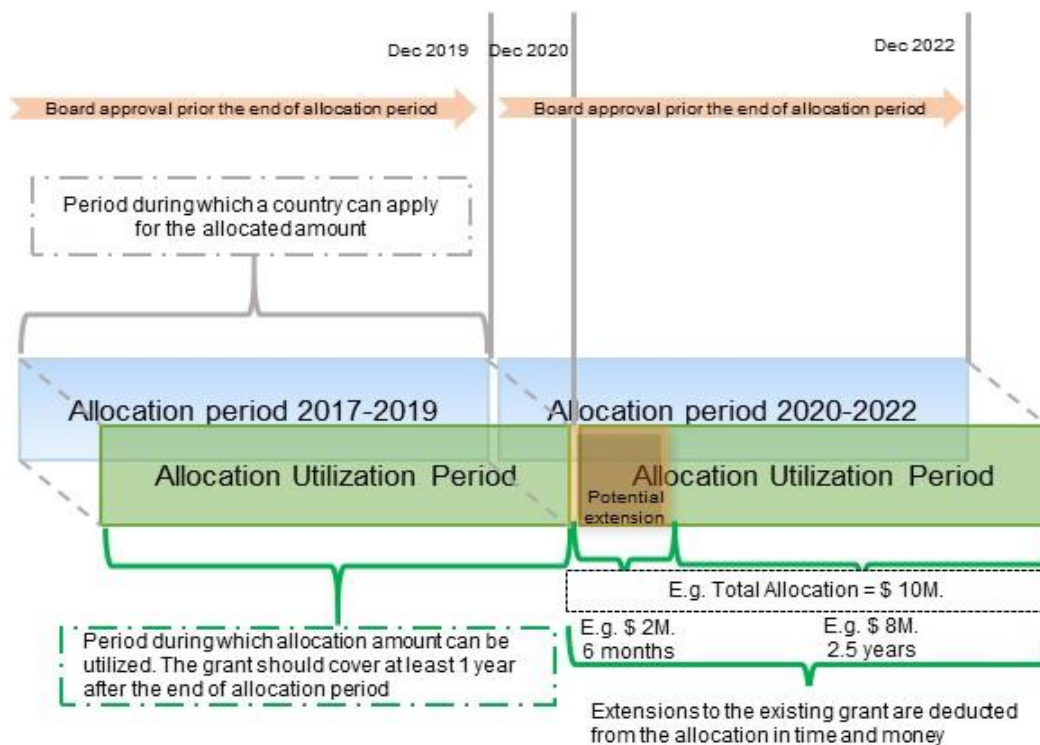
Dec 2019

Dec 2020

Dec 2022

Board approval prior the end of allocation period

Board approval prior the end of allocation period

Period during which a country can apply for the allocated amount

Allocation period 2017-2019

Allocation period 2020-2022

Allocation Utilization Period

Allocation Utilization Period

Potential extension

E.g. Total Allocation = $ 10M.

Period during which allocation amount can be utilized. The grant should cover at least 1 year after the end of allocation period

E.g. $ 2M.
6 months

E.g. $ 8M.
2.5 years

Extensions to the existing grant are deducted from the allocation in time and money